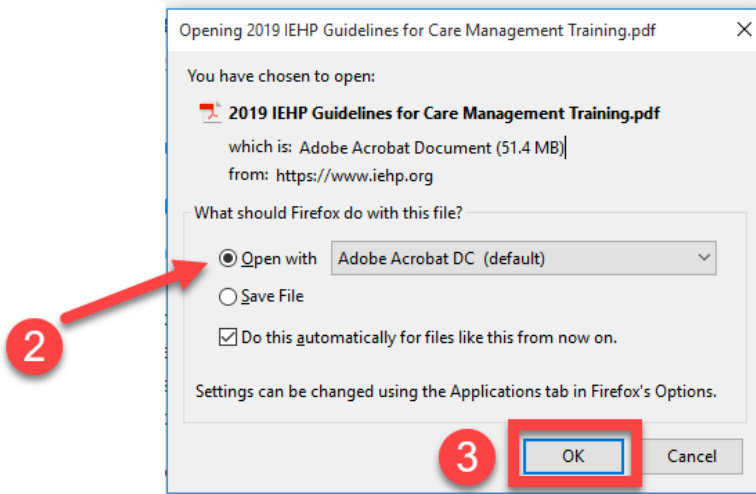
Opening 2019 IEHP Guidelines for Care Management Training.pdf

×

You have chosen to open:

2019 IEHP Guidelines for Care Management Training.pdf

which is: Adobe Acrobat Document (51.4 MB)

from: https://www.iehp.org

What should Firefox do with this file?

Open with Adobe Acrobat DC (default)

Save File

Do this automatically for files like this from now on.

Settings can be changed using the Applications tab in Firefox's Options.

2

3

OK

Cancel